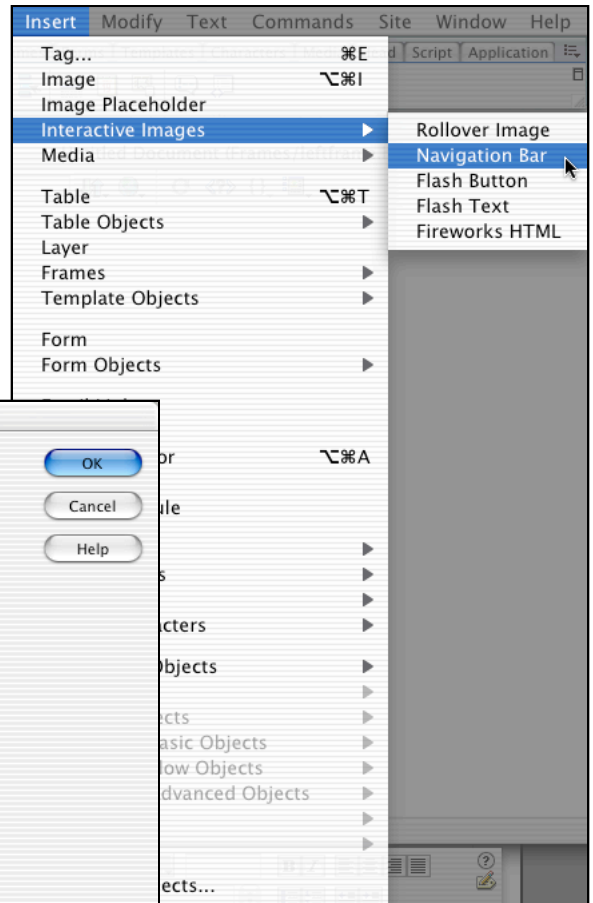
Insert Modify Text Commands Site Window Help

Tag... ⌘E
Image ⌥⌘I
Image Placeholder
Interactive Images
Media
Table ⌥⌘T
Table Objects
Layer
Frames
Template Objects
Form
Form Objects
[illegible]or ⌥⌘A
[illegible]ule
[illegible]s
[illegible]acters
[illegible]bjects
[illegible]ects
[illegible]asic Objects
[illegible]low Objects
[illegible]dvanced Objects
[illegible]ects...

Rollover Image
Navigation Bar
Flash Button
Flash Text
Fireworks HTML

d Script Application

OK
Cancel
Help